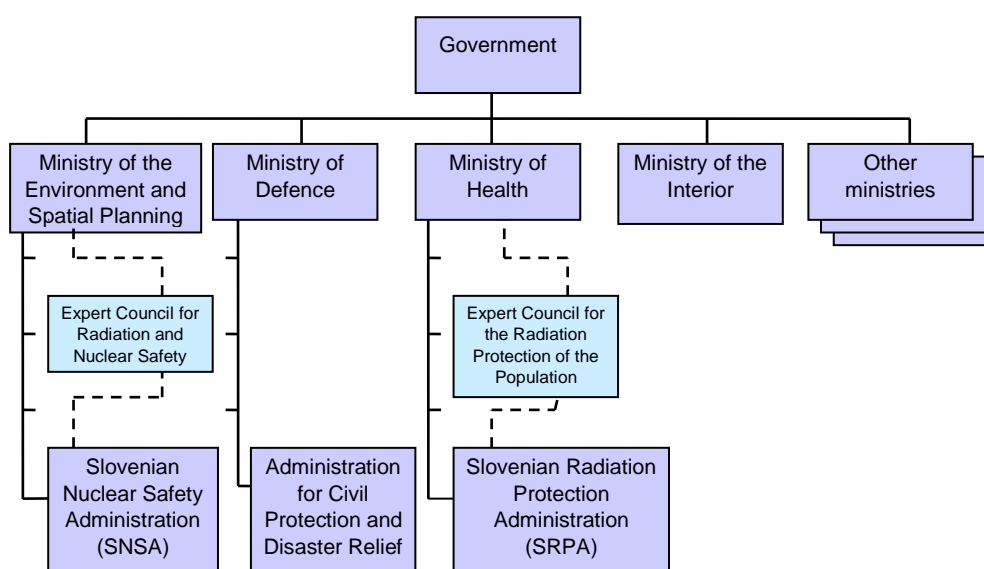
Government

Ministry of the Environment and Spatial Planning

Ministry of Defence

Ministry of Health

Ministry of the Interior

Other ministries

Expert Council for Radiation and Nuclear Safety

Expert Council for the Radiation Protection of the Population

Slovenian Nuclear Safety Administration (SNSA)

Administration for Civil Protection and Disaster Relief

Slovenian Radiation Protection Administration (SRPA)